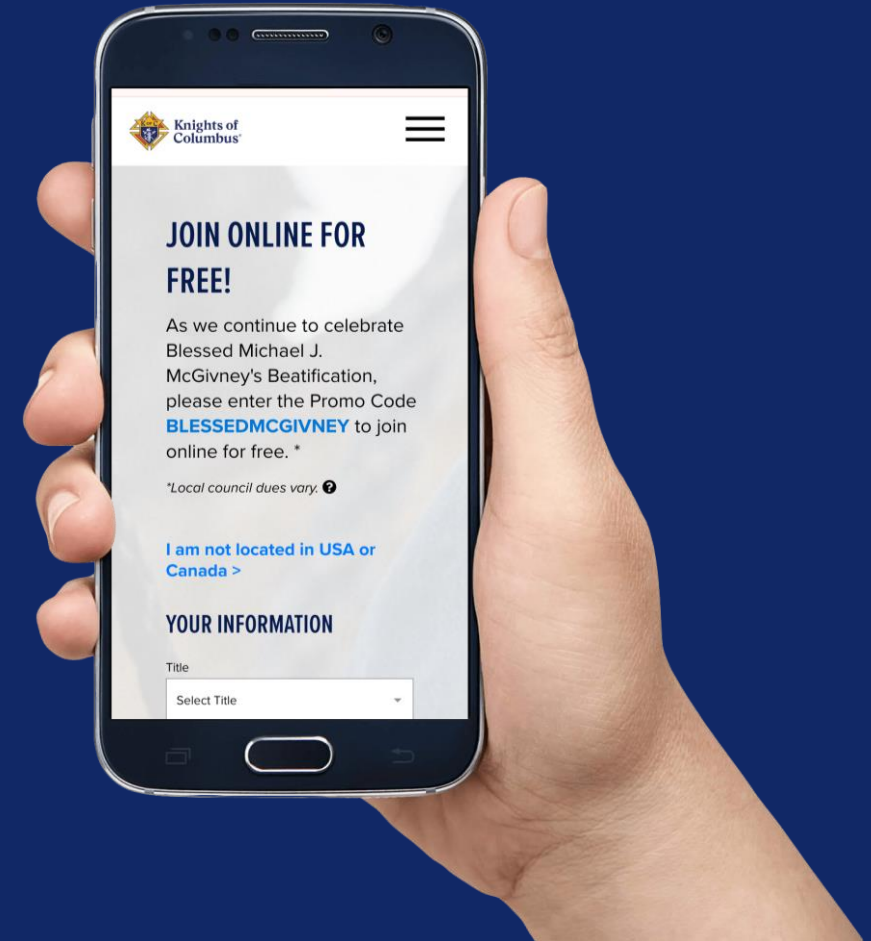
Knights of Columbus

JOIN ONLINE FOR FREE!

As we continue to celebrate Blessed Michael J. McGivney's Beatification, please enter the Promo Code BLESSEDMCGIVNEY to join online for free. *

*Local council dues vary.

I am not located in USA or Canada >

YOUR INFORMATION

Title

Select Title